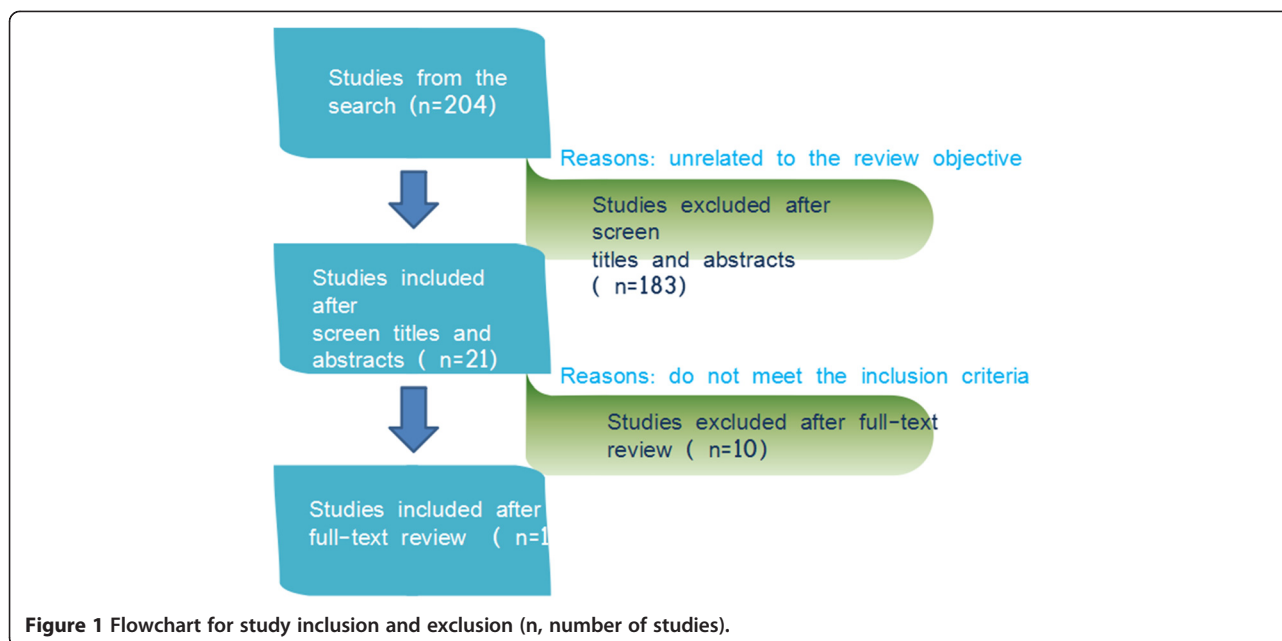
Studies from the search (n=204)

Reasons: unrelated to the review objective

Studies excluded after screen titles and abstracts ( n=183)

Studies included after screen titles and abstracts ( n=21)

Reasons: do not meet the inclusion criteria

Studies excluded after full-text review ( n=10)

Studies included after full-text review ( n=1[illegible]

**Figure 1 Flowchart for study inclusion and exclusion (n, number of studies).**